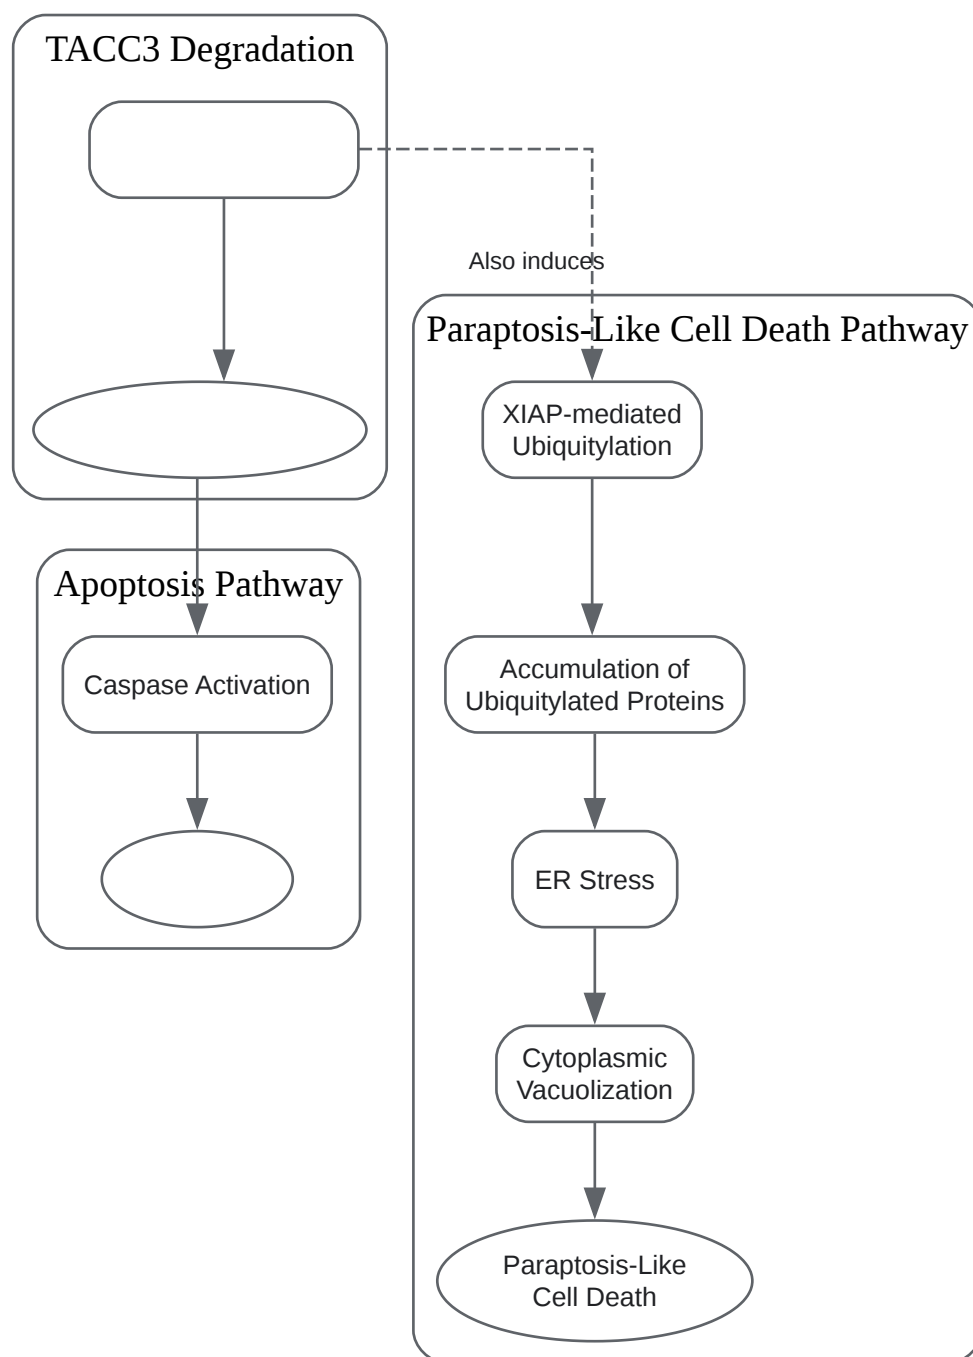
TACC3 Degradation

Also induces

Paraptosis-Like Cell Death Pathway

XIAP-mediated Ubiquitylation

Apoptosis Pathway

Caspase Activation

Accumulation of Ubiquitylated Proteins

ER Stress

Cytoplasmic Vacuolization

Paraptosis-Like Cell Death